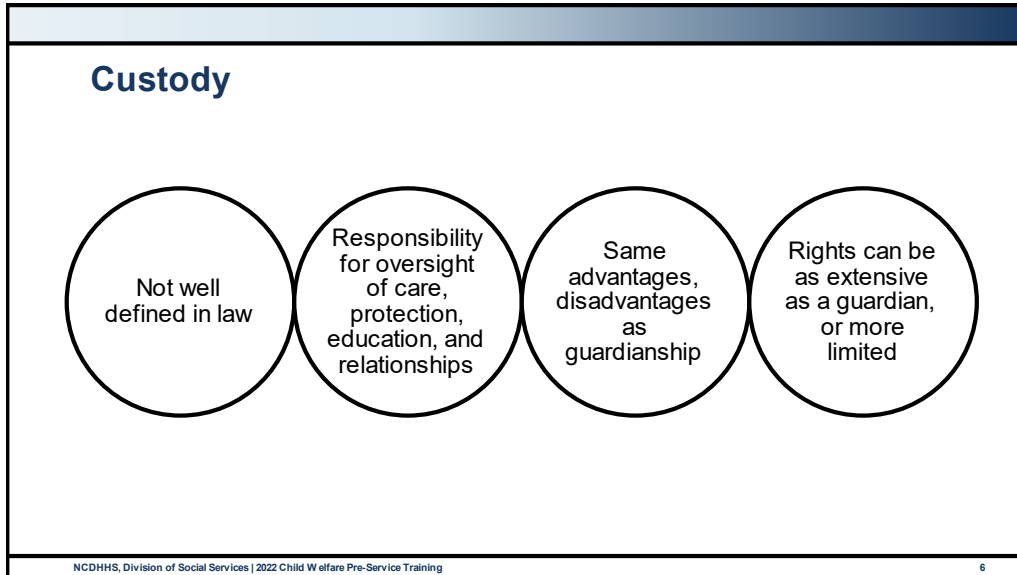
Custody

Not well defined in law

Responsibility for oversight of care, protection, education, and relationships

Same advantages, disadvantages as guardianship

Rights can be as extensive as a guardian, or more limited

NCDHHS, Division of Social Services | 2022 Child W elfare Pre-Service Training

6